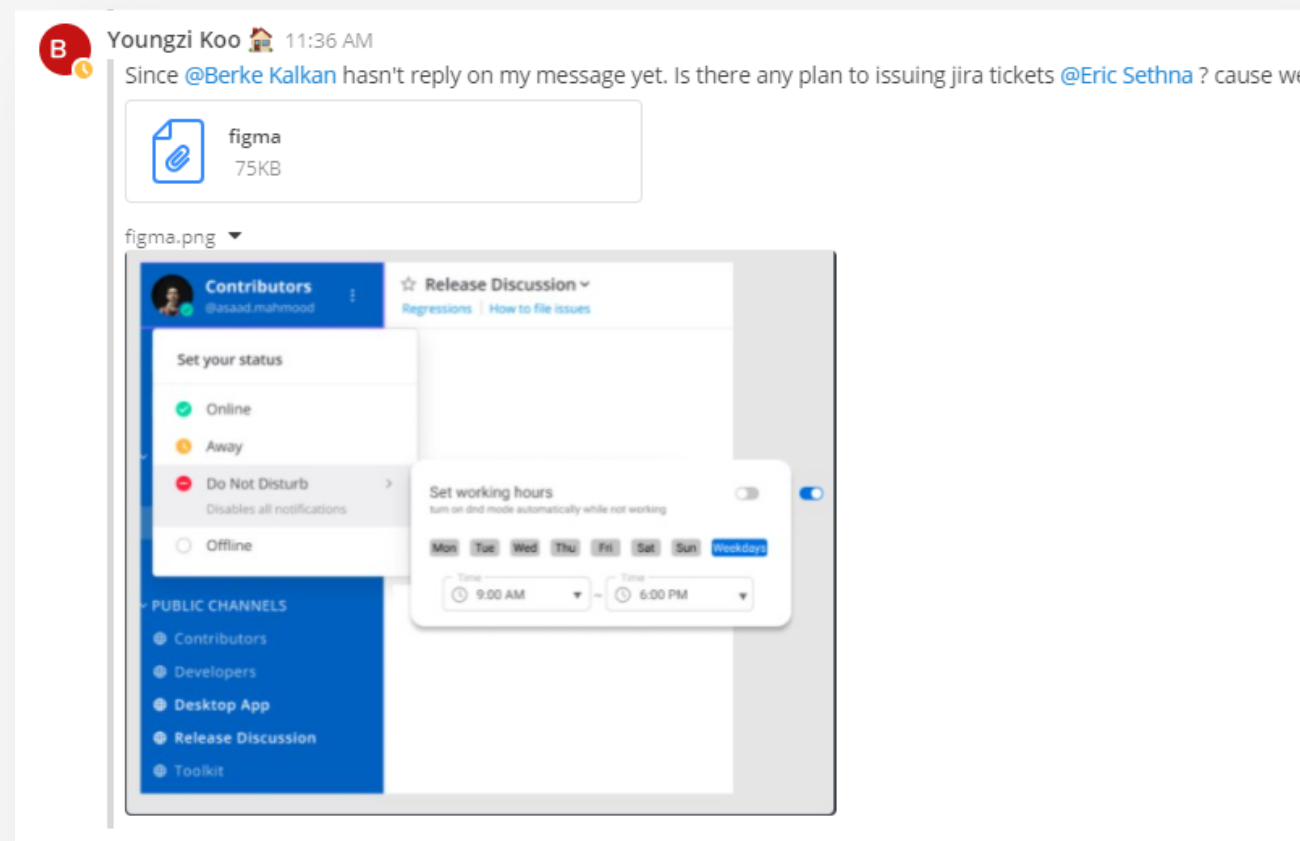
B

Youngzi Koo 🏠 11:36 AM

Since @Berke Kalkan hasn't reply on my message yet. Is there any plan to issuing jira tickets @Eric Sethna ? cause we

figma
75KB

figma.png

Contributors
@asaad.mahmood

☆ Release Discussion
Regressions | How to file issues

Set your status

Online

Away

Do Not Disturb
Disables all notifications

Offline

Set working hours
turn on dnd mode automatically while not working

Mon Tue Wed Thu Fri Sat Sun Weekdays

Time
9:00 AM
~
Time
6:00 PM

PUBLIC CHANNELS
Contributors
Developers
Desktop App
Release Discussion
Toolkit